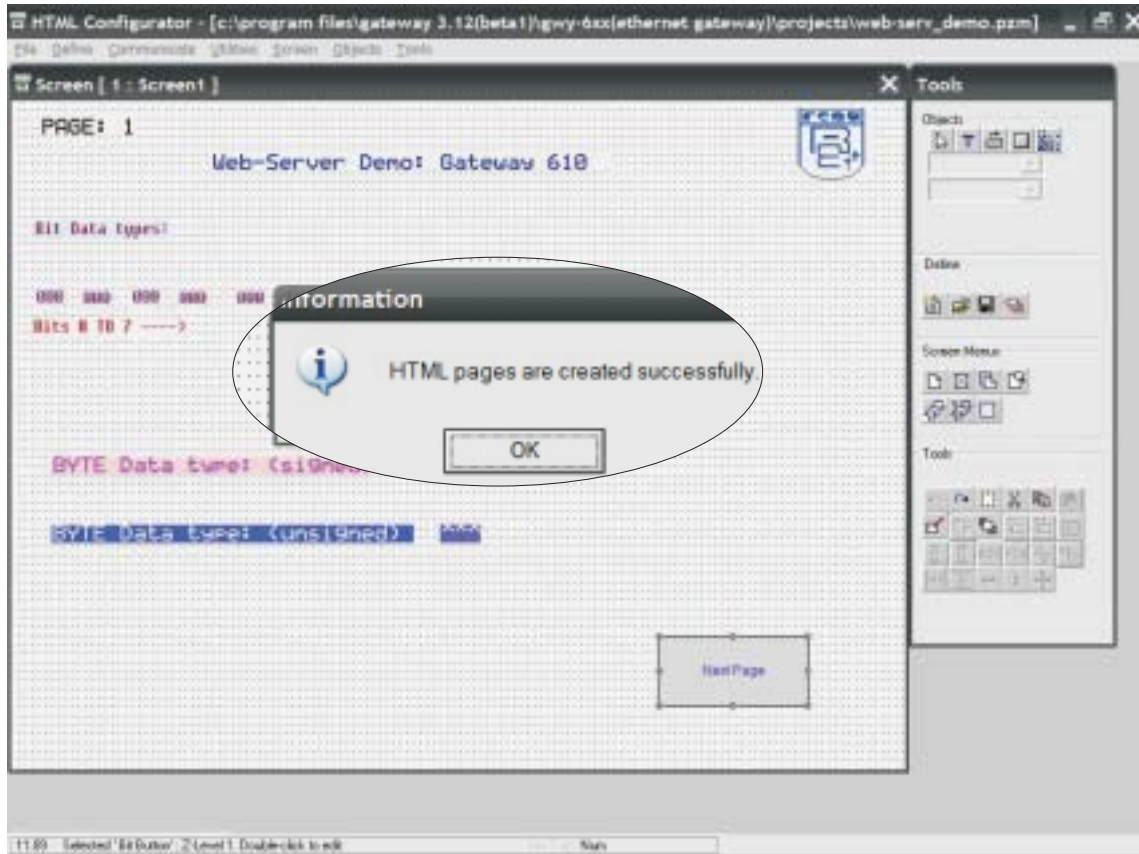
HTML Configurator - [c:\program files\gateway 3.12(beta1)\gwy-6xx(ethernet gateway)\projects\web-serv_demo.pzm]

File Define Communicate Utilities Screen Objects Tools

Screen [ 1 : Screen1 ]

PAGE: 1

Web-Server Demo: Gateway 610

Bit Data types:

000 000 000 000 000

Bits 0 TO 7 ----->

Information

HTML pages are created successfully.

OK

BYTE Data type: (signed

BYTE Data type: (unsigned) 000

Next Page

Tools

Objects

Define

Screen Menu

Tools

11,89 Selected 'Bit Button', Z-Level 1. Double-click to edit

Num